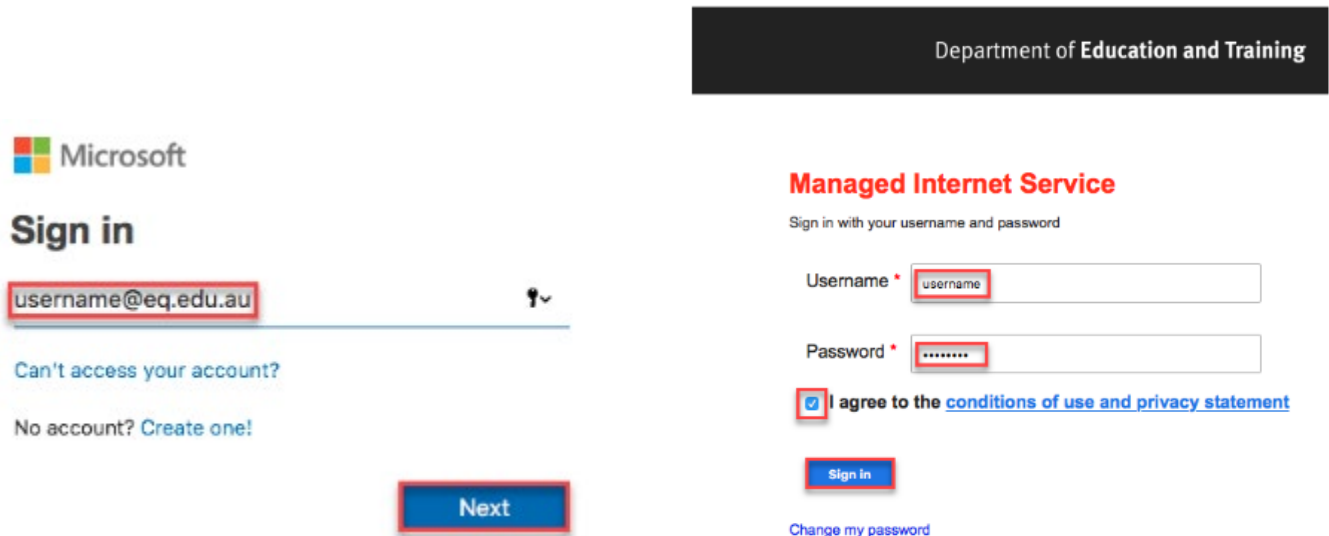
Microsoft

Sign in

username@eq.edu.au

Can't access your account?

No account? Create one!

Next

Department of Education and Training

Managed Internet Service

Sign in with your username and password

Username * username

Password * ••••••••

I agree to the conditions of use and privacy statement

Sign in

Change my password